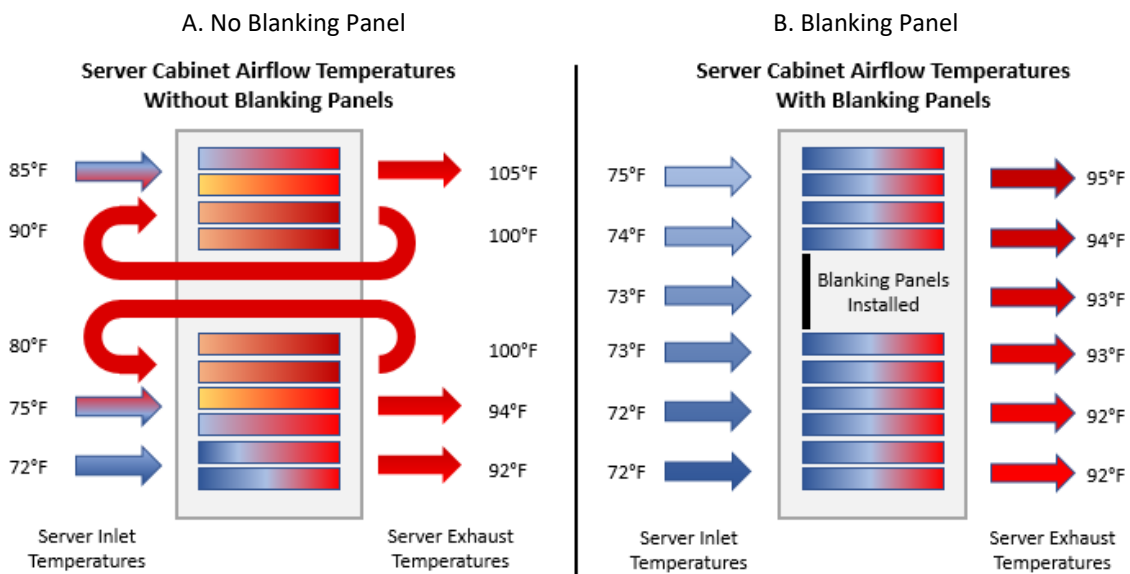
A. No Blanking Panel

Server Cabinet Airflow Temperatures Without Blanking Panels

85°F
90°F
80°F
75°F
72°F

105°F
100°F
100°F
94°F
92°F

Server Inlet Temperatures

Server Exhaust Temperatures

B. Blanking Panel

Server Cabinet Airflow Temperatures With Blanking Panels

75°F
74°F
73°F
73°F
72°F
72°F

Blanking Panels Installed

95°F
94°F
93°F
93°F
92°F
92°F

Server Inlet Temperatures

Server Exhaust Temperatures